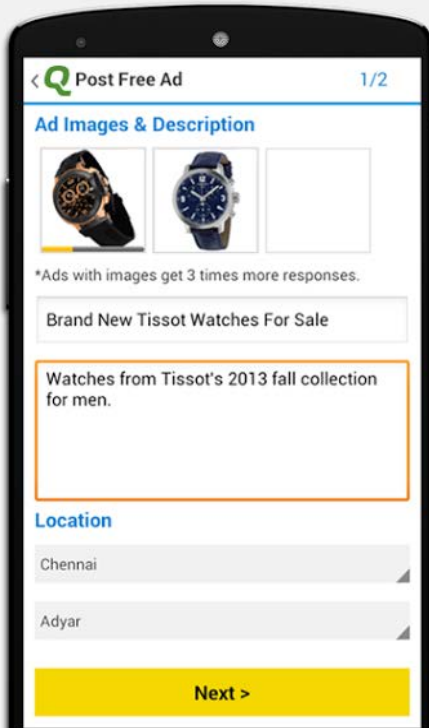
< Q Post Free Ad 1/2

Ad Images & Description

*Ads with images get 3 times more responses.

Brand New Tissot Watches For Sale

Watches from Tissot's 2013 fall collection for men.

Location

Chennai

Adyar

Next >